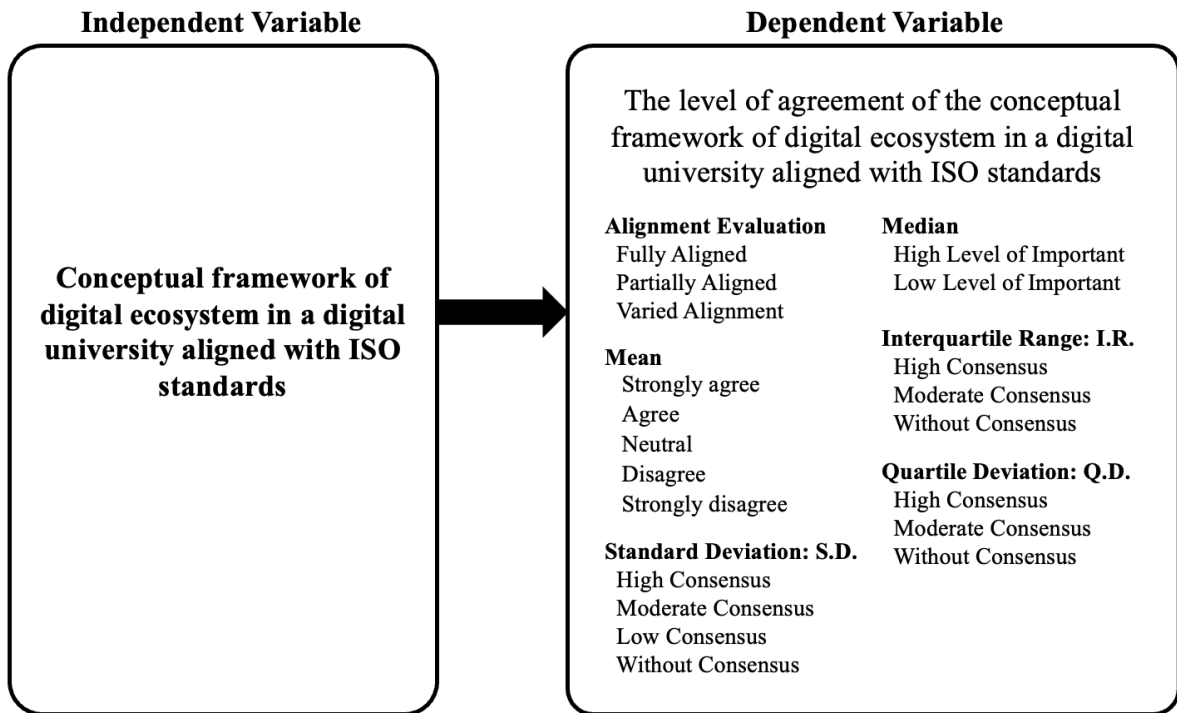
Independent Variable

Conceptual framework of digital ecosystem in a digital university aligned with ISO standards

Dependent Variable

The level of agreement of the conceptual framework of digital ecosystem in a digital university aligned with ISO standards

Alignment Evaluation
Fully Aligned
Partially Aligned
Varied Alignment

Mean
Strongly agree
Agree
Neutral
Disagree
Strongly disagree

Standard Deviation: S.D.
High Consensus
Moderate Consensus
Low Consensus
Without Consensus

Median
High Level of Important
Low Level of Important

Interquartile Range: I.R.
High Consensus
Moderate Consensus
Without Consensus

Quartile Deviation: Q.D.
High Consensus
Moderate Consensus
Without Consensus